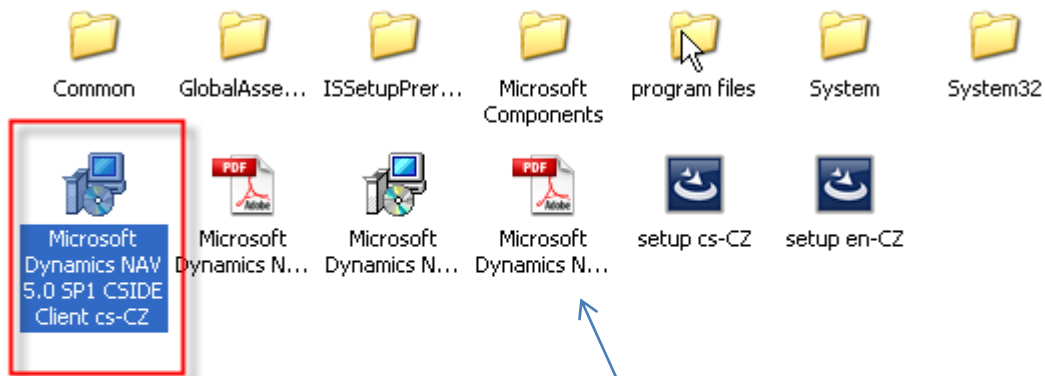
Common GlobalAsse... ISSetupPrer... Microsoft Components program files System System32

PDF Adobe PDF Adobe

Microsoft Dynamics NAV 5.0 SP1 CSIDE Client cs-CZ Microsoft Dynamics N... Microsoft Dynamics N... Microsoft Dynamics N... setup cs-CZ setup en-CZ